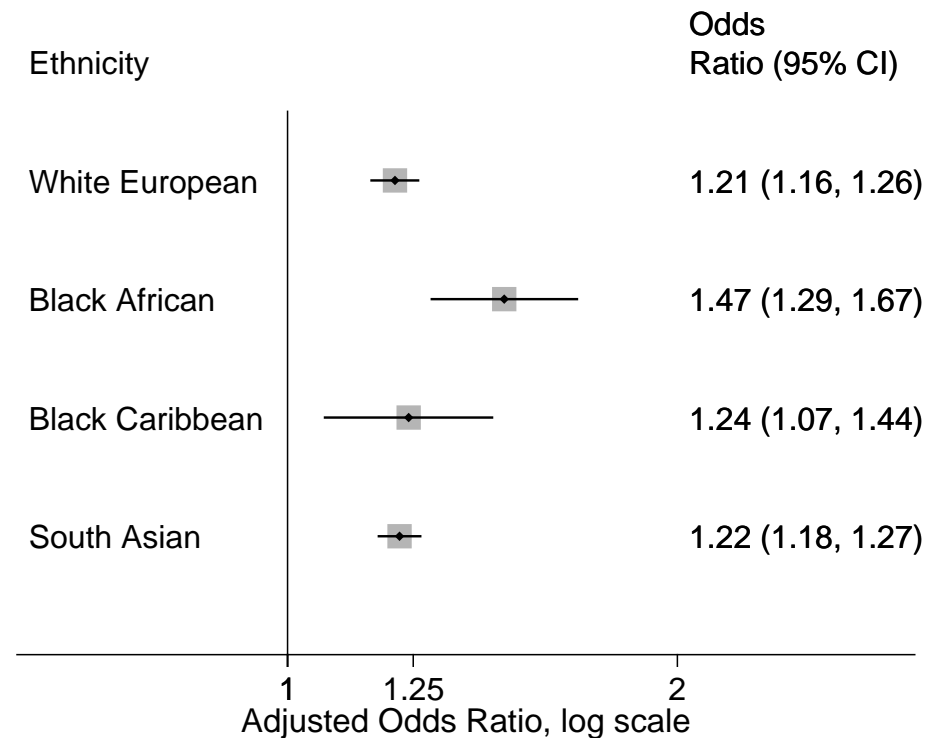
Ethnicity

Odds Ratio (95% CI)

White European 1.21 (1.16, 1.26)

Black African 1.47 (1.29, 1.67)

Black Caribbean 1.24 (1.07, 1.44)

South Asian 1.22 (1.18, 1.27)

1 1.25 2

Adjusted Odds Ratio, log scale